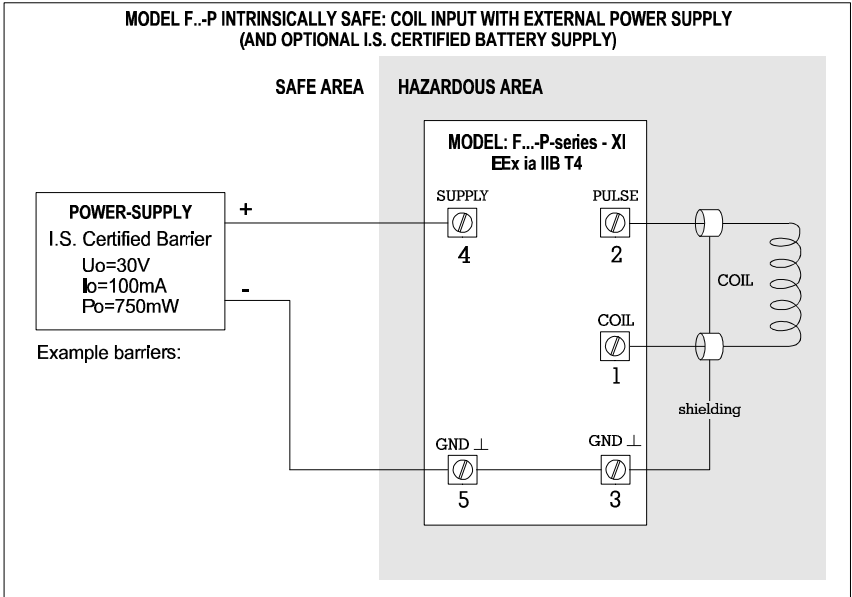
MODEL F..-P INTRINSICALLY SAFE: COIL INPUT WITH EXTERNAL POWER SUPPLY
(AND OPTIONAL I.S. CERTIFIED BATTERY SUPPLY)

SAFE AREA

HAZARDOUS AREA

MODEL: F...-P-series - XI
EEx ia IIB T4

POWER-SUPPLY
I.S. Certified Barrier
Uo=30V
Io=100mA
Po=750mW

+

-

Example barriers:

SUPPLY
4

PULSE
2

COIL

COIL
1

shielding

GND ⊥
5

GND ⊥
3